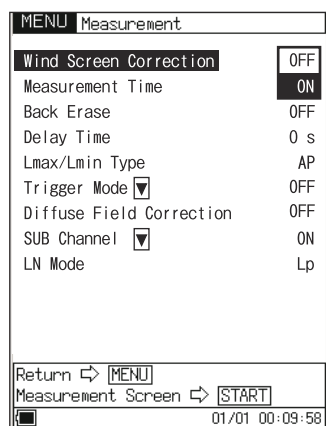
MENU Measurement

| | |
|---|---|
| Wind Screen Correction | OFF |
| Measurement Time | ON |
| Back Erase | OFF |
| Delay Time | 0 s |
| Lmax/Lmin Type | AP |
| Trigger Mode ▼ | OFF |
| Diffuse Field Correction | OFF |
| SUB Channel ▼ | ON |
| LN Mode | Lp |

Return ⇨ MENU
Measurement Screen ⇨ START
01/01 00:09:58